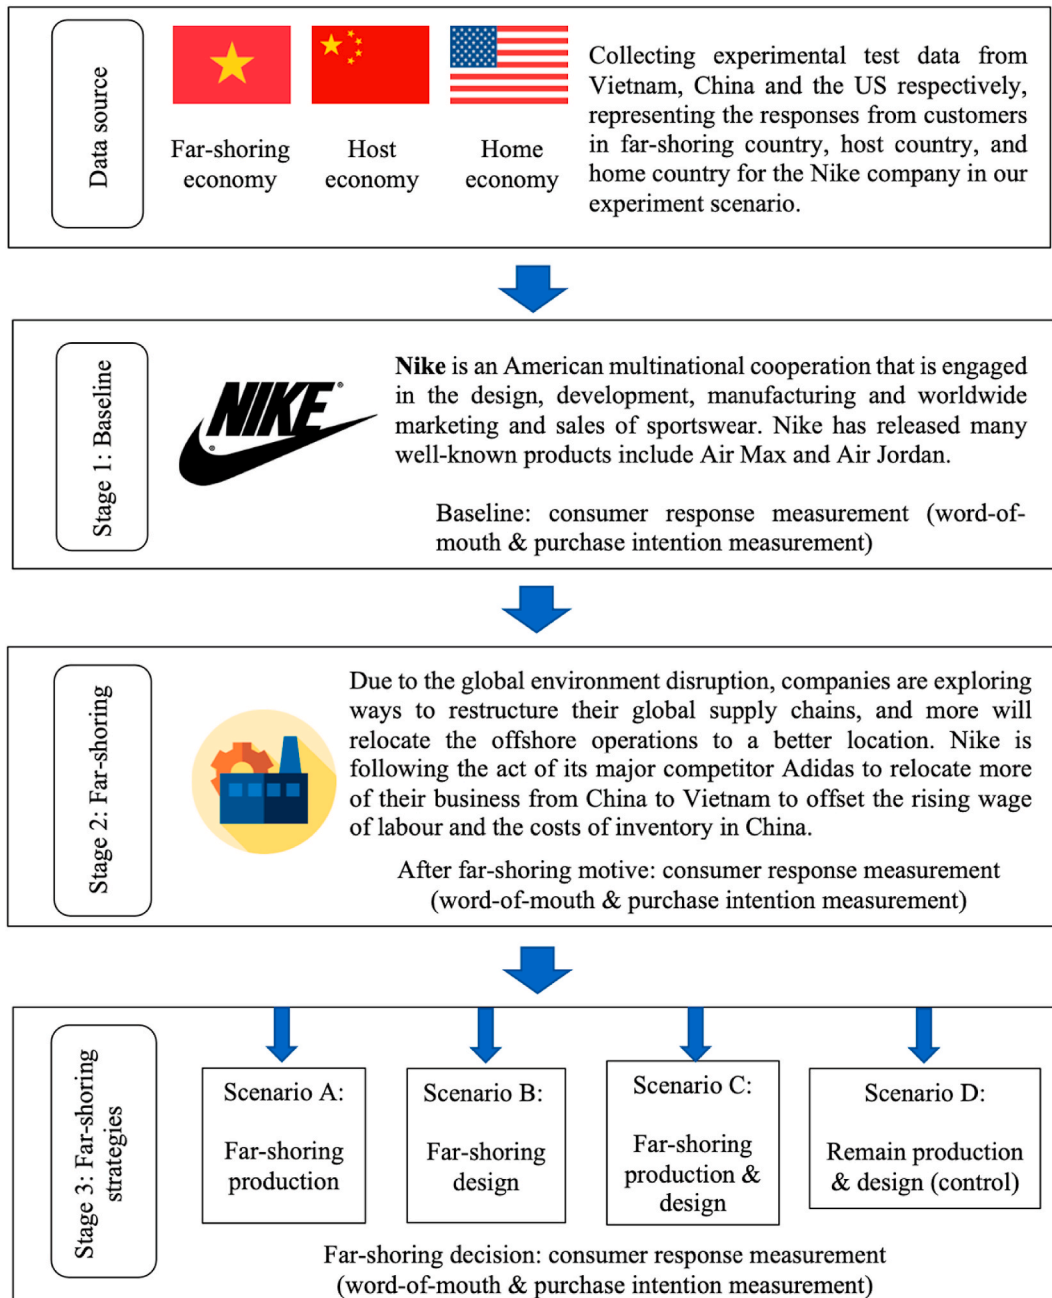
Data source

Far-shoring economy

Host economy

Home economy

Collecting experimental test data from Vietnam, China and the US respectively, representing the responses from customers in far-shoring country, host country, and home country for the Nike company in our experiment scenario.

Stage 1: Baseline

NIKE

Nike is an American multinational cooperation that is engaged in the design, development, manufacturing and worldwide marketing and sales of sportswear. Nike has released many well-known products include Air Max and Air Jordan.

Baseline: consumer response measurement (word-of-mouth & purchase intention measurement)

Stage 2: Far-shoring

Due to the global environment disruption, companies are exploring ways to restructure their global supply chains, and more will relocate the offshore operations to a better location. Nike is following the act of its major competitor Adidas to relocate more of their business from China to Vietnam to offset the rising wage of labour and the costs of inventory in China.

After far-shoring motive: consumer response measurement (word-of-mouth & purchase intention measurement)

Stage 3: Far-shoring strategies

Scenario A:

Far-shoring production

Scenario B:

Far-shoring design

Scenario C:

Far-shoring production & design

Scenario D:

Remain production & design (control)

Far-shoring decision: consumer response measurement (word-of-mouth & purchase intention measurement)